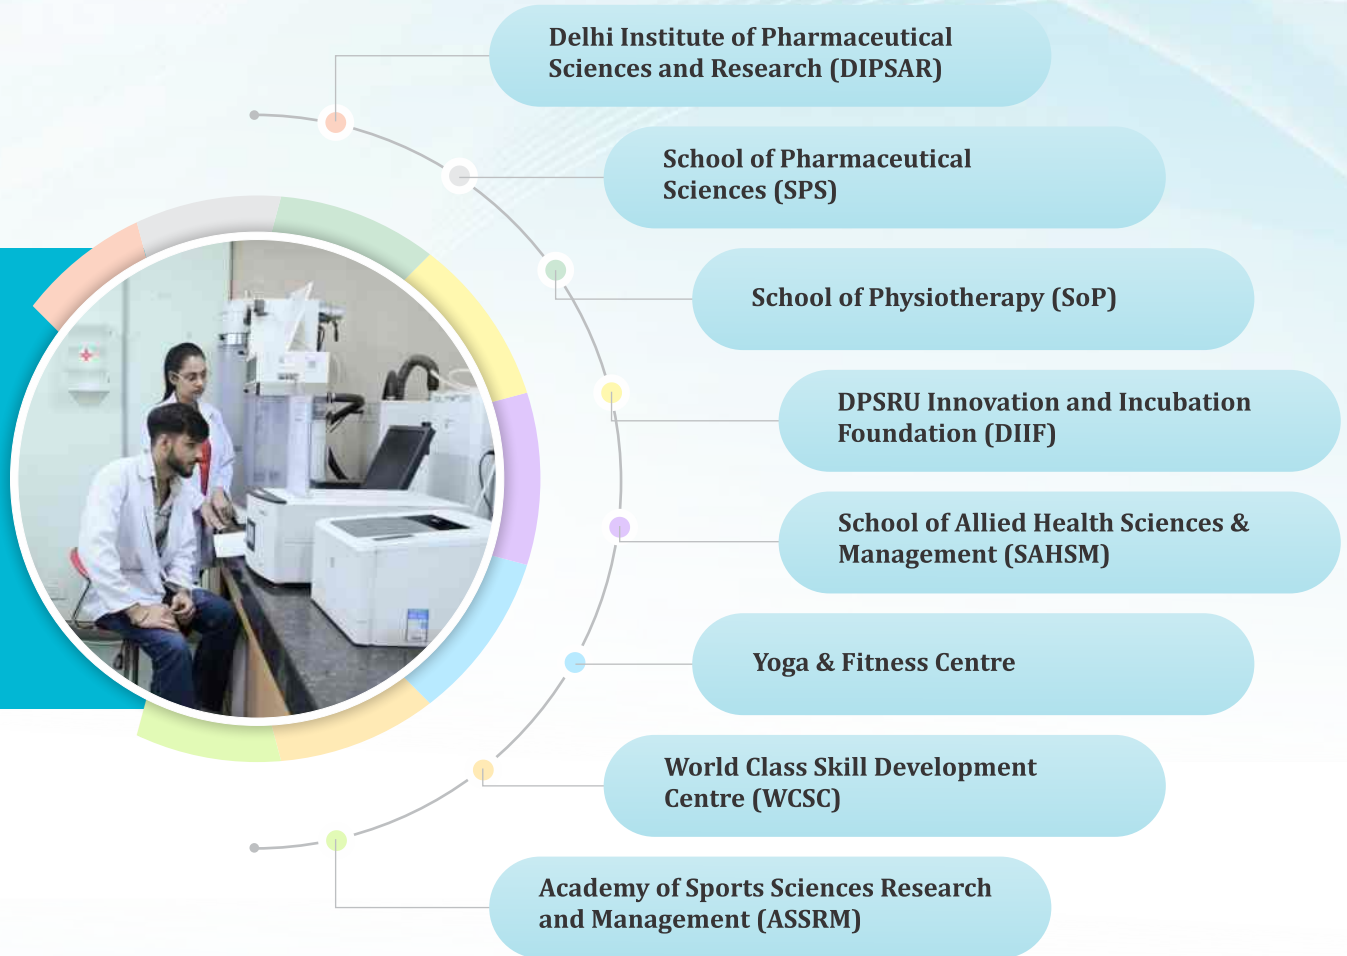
Delhi Institute of Pharmaceutical Sciences and Research (DIPSAR)

School of Pharmaceutical Sciences (SPS)

School of Physiotherapy (SoP)

DPSRU Innovation and Incubation Foundation (DIIF)

School of Allied Health Sciences & Management (SAHSM)

Yoga & Fitness Centre

World Class Skill Development Centre (WCSC)

Academy of Sports Sciences Research and Management (ASSRM)